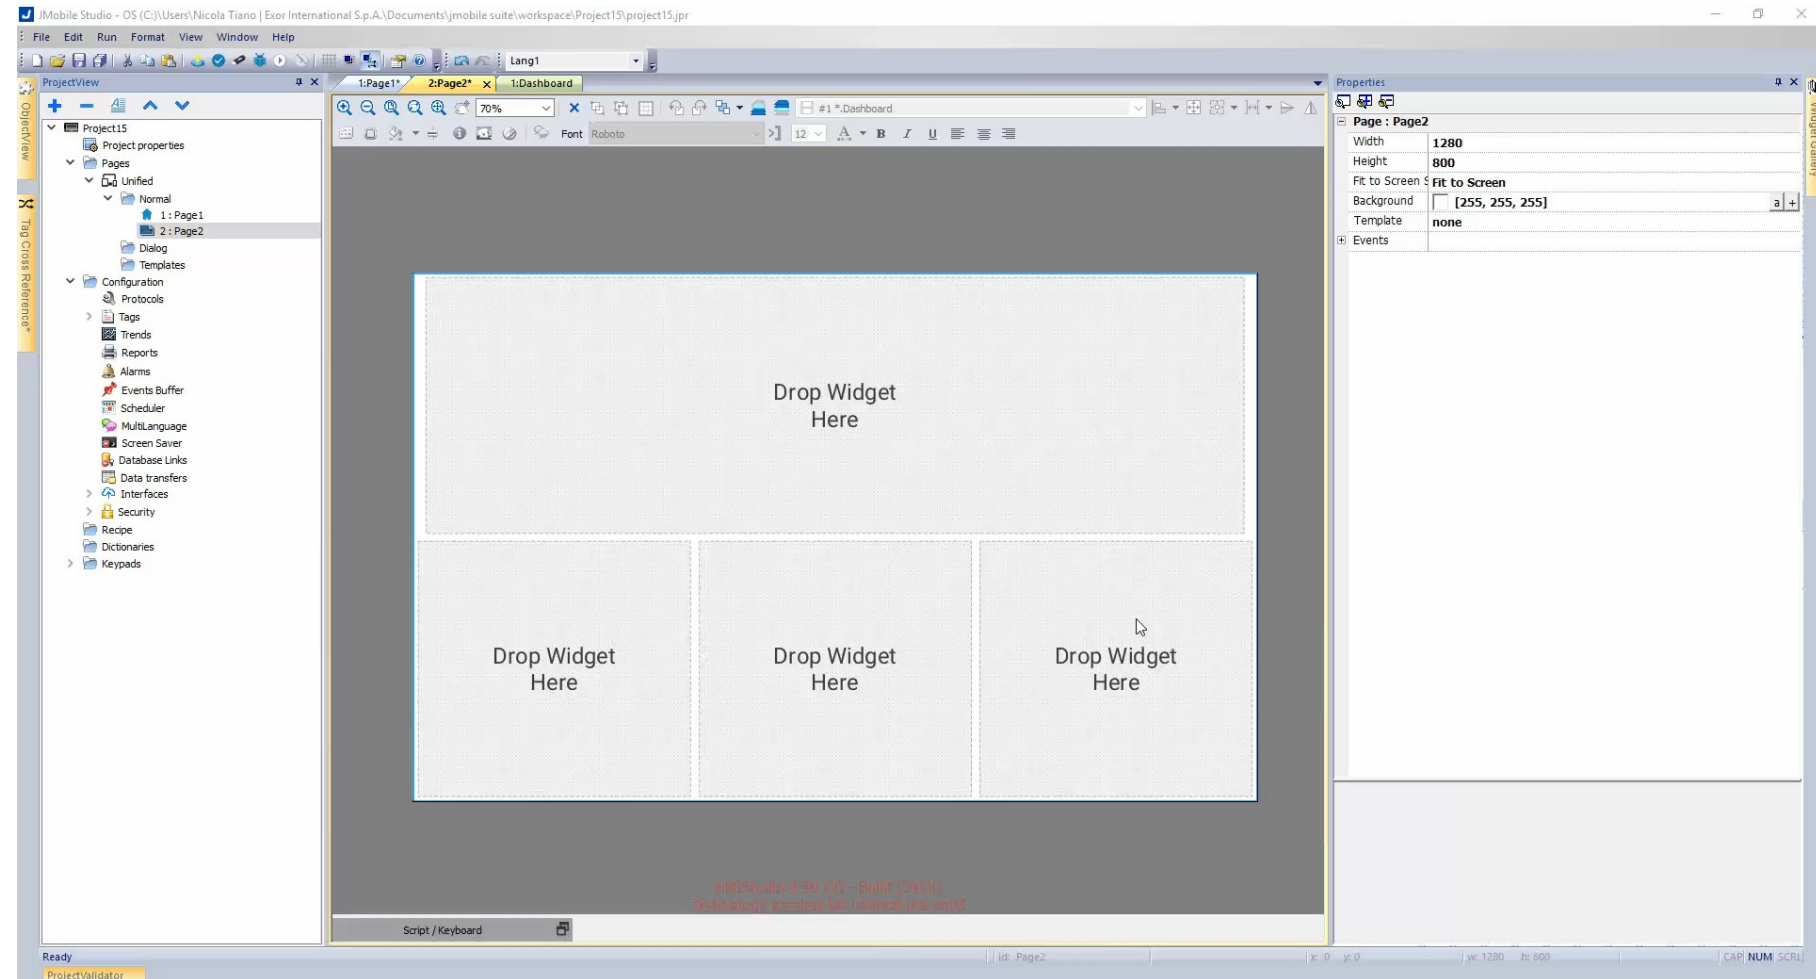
JMobile Studio - OS (C:\Users\Nicola Tiano | Exor International S.p.A.\Documents\jmobile suite\workspace\Project15\project15.jpr

File Edit Run Format View Window Help

Lang1

ProjectView

Project15
Project properties
Pages
Unified
Normal
1 : Page1
2 : Page2
Dialog
Templates
Configuration
Protocols
Tags
Trends
Reports
Alarms
Events Buffer
Scheduler
MultiLanguage
Screen Saver
Database Links
Data transfers
Interfaces
Security
Recipe
Dictionaries
Keypads

ObjectView
Tag Cross Reference

1:Page1* 2:Page2* 1:Dashboard

70%
#1 *.Dashboard
Font Roboto
12

Drop Widget Here

Drop Widget Here

Drop Widget Here

Drop Widget Here

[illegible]

Script / Keyboard

Properties

Page : Page2

| Width | 1280 |
|---|---|
| Height | 800 |
| Fit to Screen | Fit to Screen |
| Background | [255, 255, 255] |
| Template | none |
| Events | |

Ready
ProjectValidator
id: Page2
x: 0 y: 0
w: 1280 h: 800
CAP NUM SCRL